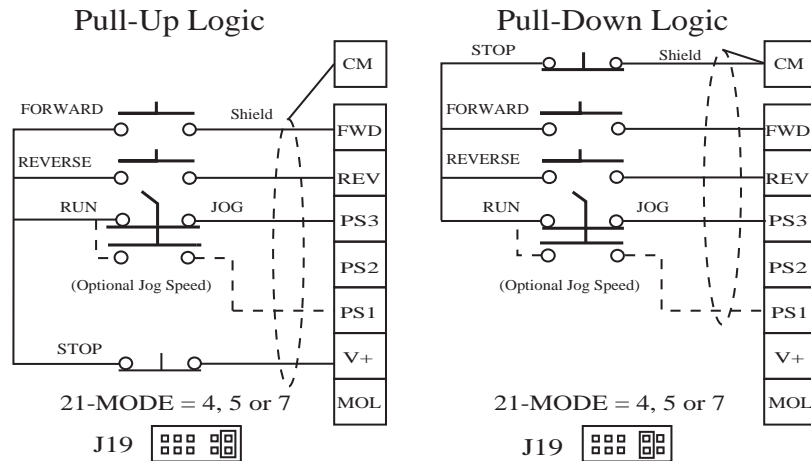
Pull-Up Logic

CM
FORWARD
Shield
FWD
REVERSE
REV
RUN
JOG
PS3
PS2
(Optional Jog Speed)
PS1
STOP
V+
21-MODE = 4, 5 or 7
MOL
J19

Pull-Down Logic

STOP
Shield
CM
FORWARD
FWD
REVERSE
REV
RUN
JOG
PS3
PS2
(Optional Jog Speed)
PS1
V+
21-MODE = 4, 5 or 7
MOL
J19